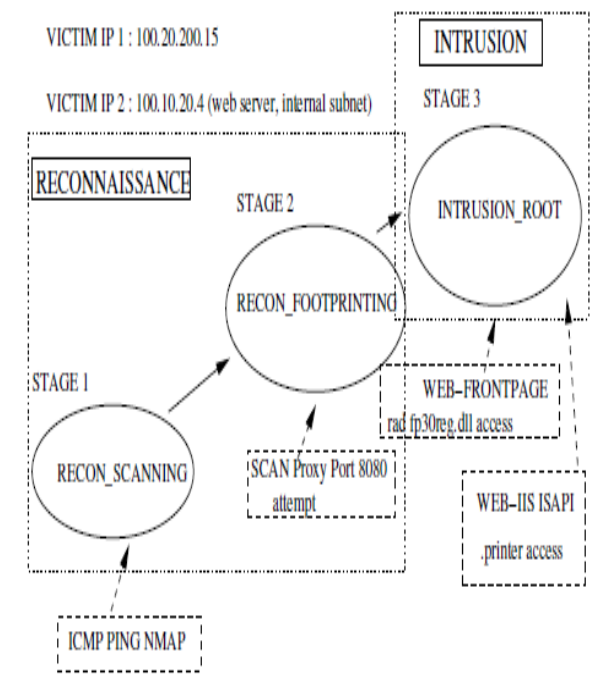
VICTIM IP 1 : 100.20.200.15

VICTIM IP 2 : 100.10.20.4 (web server, internal subnet)

INTRUSION

STAGE 3

INTRUSION_ROOT

RECONNAISSANCE

STAGE 2

RECON_FOOTPRINTING

STAGE 1

RECON_SCANNING

WEB–FRONTPAGE rad fp30reg.dll access

SCAN Proxy Port 8080 attempt

WEB–IIS ISAPI .printer access

ICMP PING NMAP